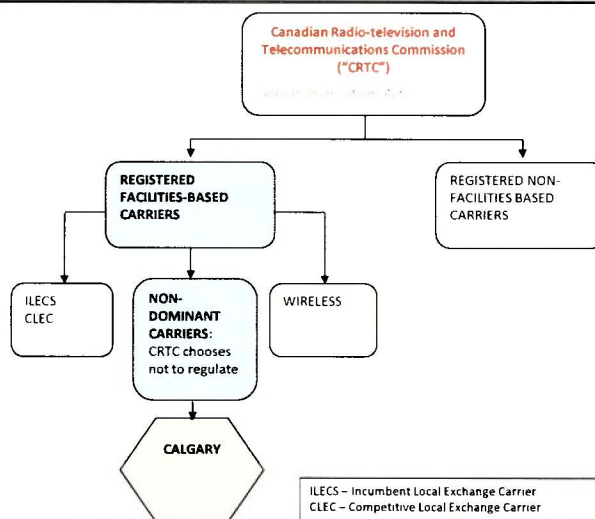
Canadian Radio-television and Telecommunications Commission ("CRTC")

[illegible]

REGISTERED FACILITIES-BASED CARRIERS

REGISTERED NON-FACILITIES BASED CARRIERS

ILECS
CLEC

NON-DOMINANT CARRIERS:
CRTC chooses not to regulate

WIRELESS

CALGARY

ILECS – Incumbent Local Exchange Carrier
CLEC – Competitive Local Exchange Carrier